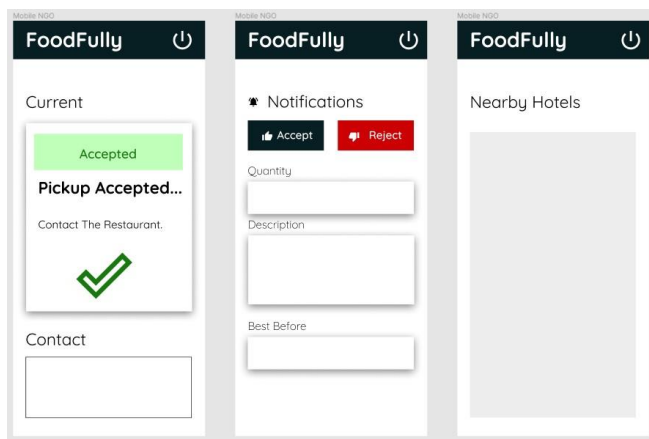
Mobile NGO

FoodFully

Current

Accepted

Pickup Accepted...

Contact The Restaurant.

Contact

Mobile NGO

FoodFully

Notifications

Accept

Reject

Quantity

Description

Best Before

Mobile NGO

FoodFully

Nearby Hotels